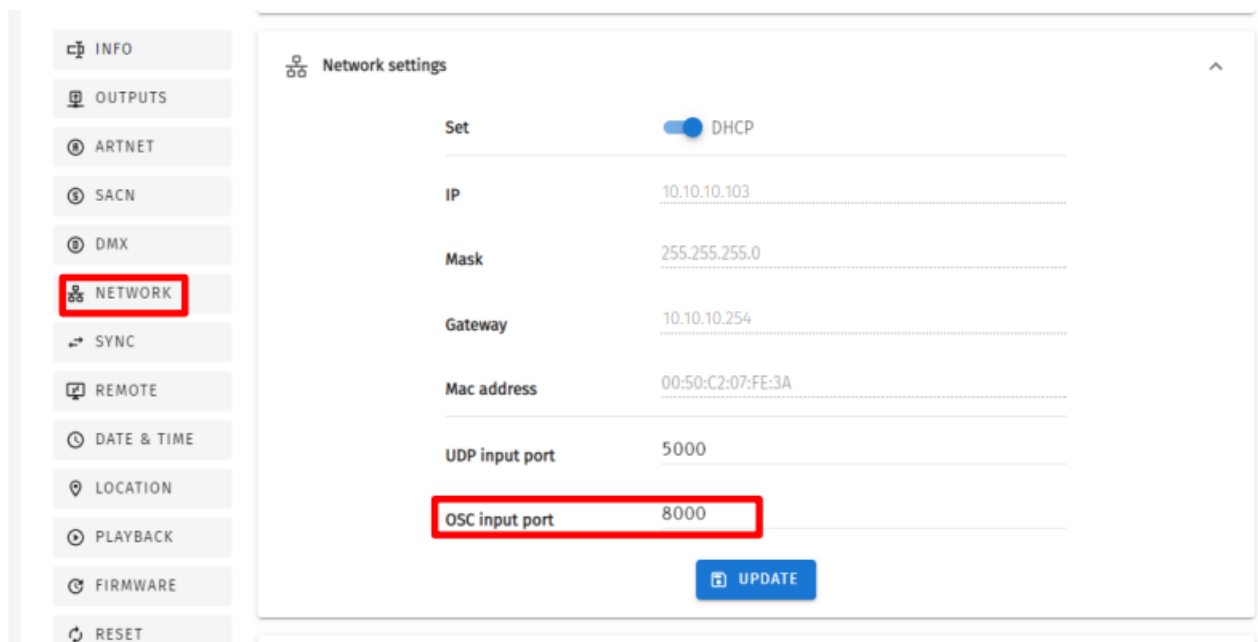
INFO
OUTPUTS
ARTNET
SACN
DMX
NETWORK
SYNC
REMOTE
DATE & TIME
LOCATION
PLAYBACK
FIRMWARE
RESET

Network settings

| | |
|---|---|
| Set | DHCP |
| IP | 10.10.10.103 |
| Mask | 255.255.255.0 |
| Gateway | 10.10.10.254 |
| Mac address | 00:50:C2:07:FE:3A |
| UDP input port | 5000 |
| OSC input port | 8000 |

UPDATE